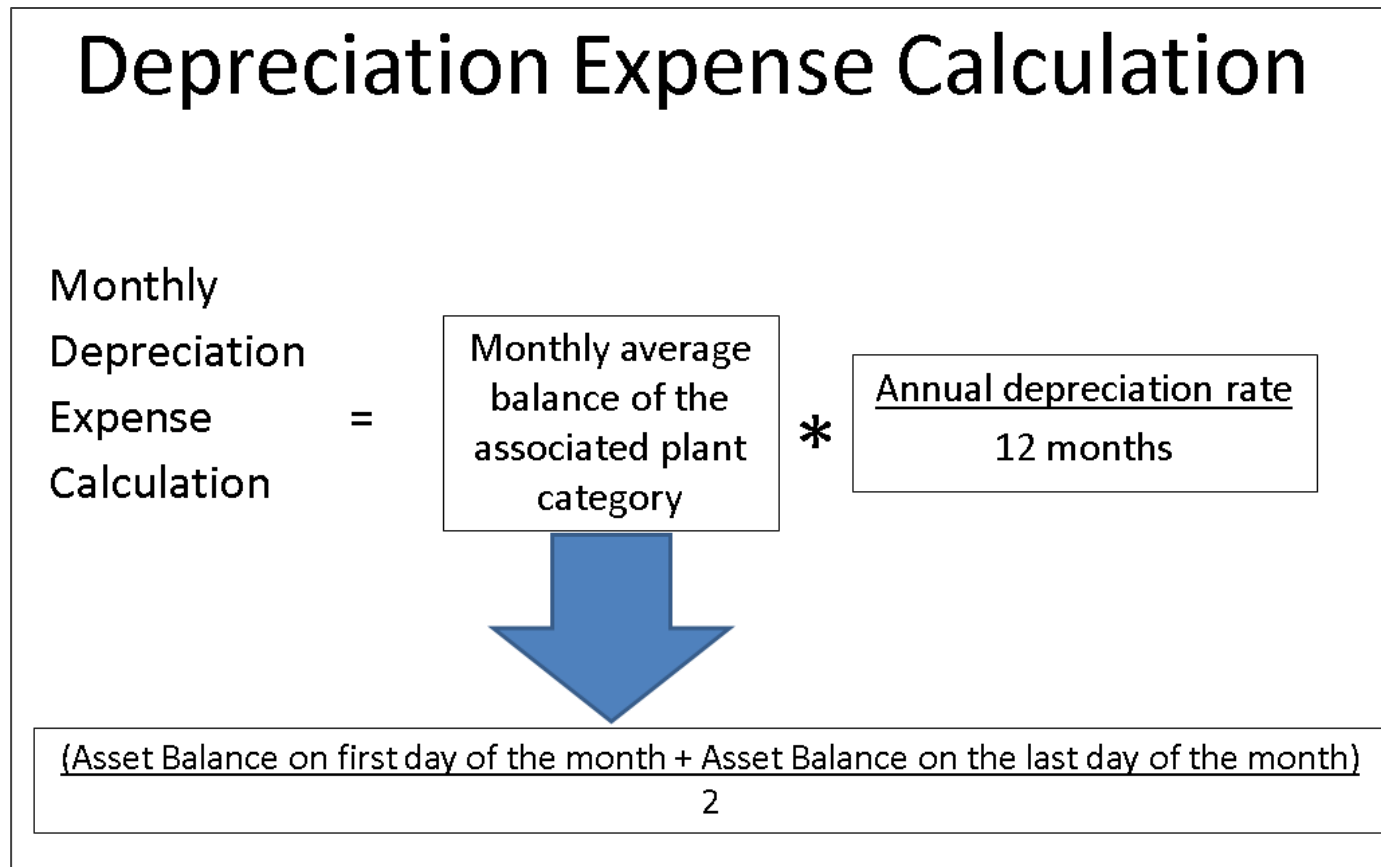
Depreciation Expense Calculation

Monthly Depreciation Expense Calculation =

Monthly average balance of the associated plant category

*

Annual depreciation rate
12 months

(Asset Balance on first day of the month + Asset Balance on the last day of the month)
2